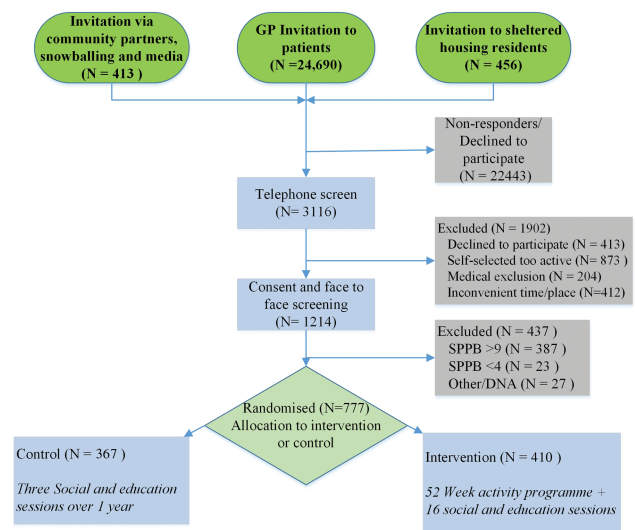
Invitation via community partners, snowballing and media (N = 413 )

GP Invitation to patients (N =24,690)

Invitation to sheltered housing residents (N = 456)

Non-responders/ Declined to participate (N = 22443)

Telephone screen (N= 3116)

Excluded (N = 1902)
Declined to participate (N = 413)
Self-selected too active (N = 873)
Medical exclusion (N = 204)
Inconvenient time/place (N=412)

Consent and face to face screening (N= 1214)

Excluded (N = 437 )
SPPB >9 (N = 387 )
SPPB <4 (N = 23 )
Other/DNA (N = 27 )

Randomised (N=777)
Allocation to intervention or control

Control (N = 367 )

Three Social and education sessions over 1 year

Intervention (N = 410 )

52 Week activity programme + 16 social and education sessions